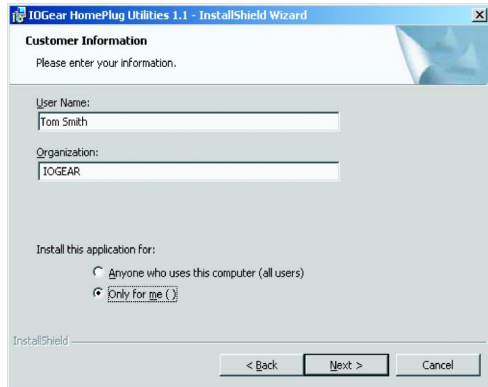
IOGear HomePlug Utilities 1.1 - InstallShield Wizard

×

Customer Information

Please enter your information.

User Name:

Tom Smith

Organization:

IOGEAR

Install this application for:

Anyone who uses this computer (all users)

Only for me ( )

InstallShield

< Back

Next >

Cancel